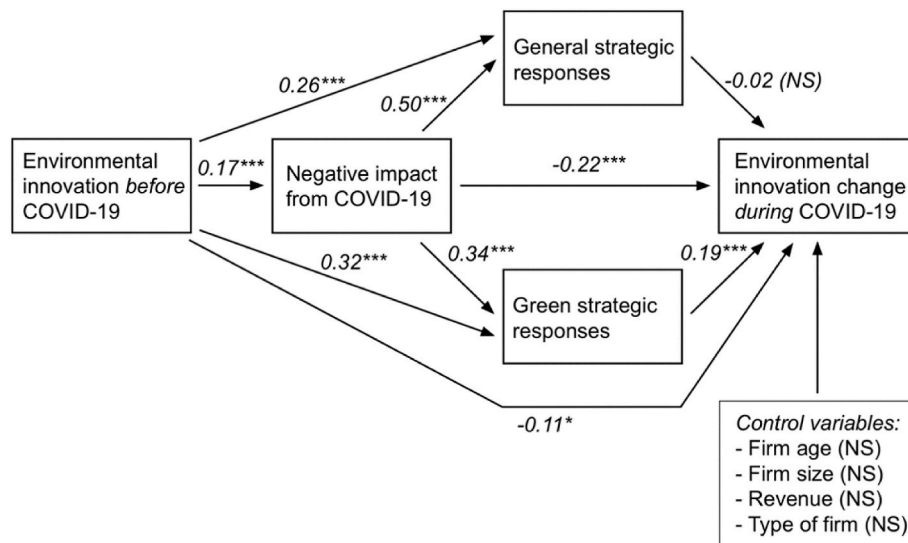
General strategic responses

0.26***

0.50***

-0.02 (NS)

Environmental innovation *before* COVID-19

0.17***

Negative impact from COVID-19

-0.22***

Environmental innovation change *during* COVID-19

0.32***

0.34***

0.19***

Green strategic responses

-0.11*

*Control variables:*
- Firm age (NS)
- Firm size (NS)
- Revenue (NS)
- Type of firm (NS)